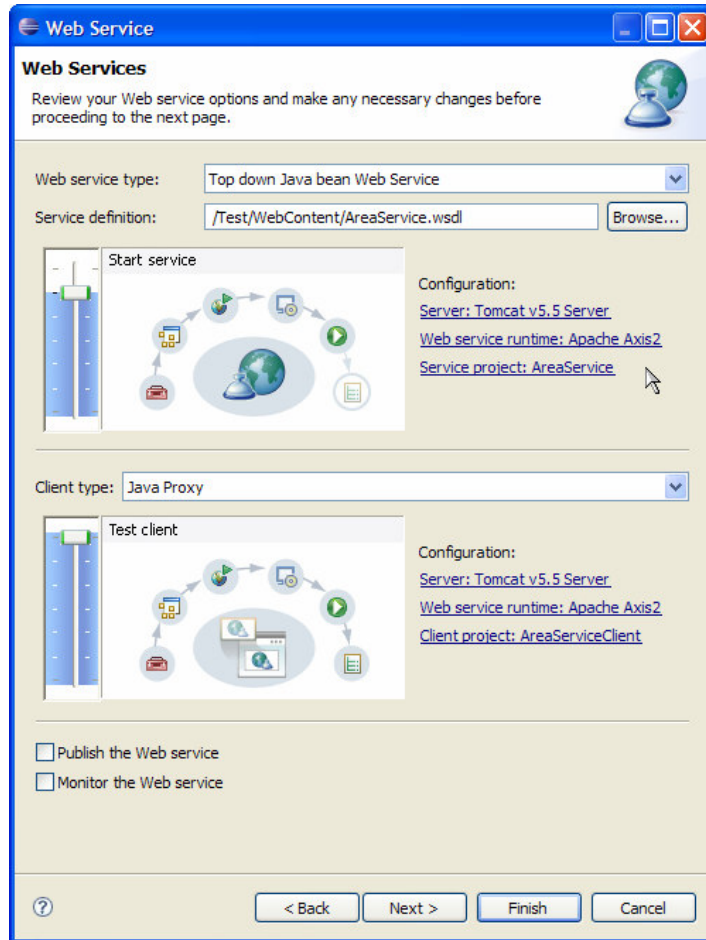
Web Service

Web Services

Review your Web service options and make any necessary changes before proceeding to the next page.

Web service type: Top down Java bean Web Service

Service definition: /Test/WebContent/AreaService.wsdl Browse...

Start service

Configuration:
Server: Tomcat v5.5 Server
Web service runtime: Apache Axis2
Service project: AreaService

Client type: Java Proxy

Test client

Configuration:
Server: Tomcat v5.5 Server
Web service runtime: Apache Axis2
Client project: AreaServiceClient

Publish the Web service
Monitor the Web service

< Back Next > Finish Cancel